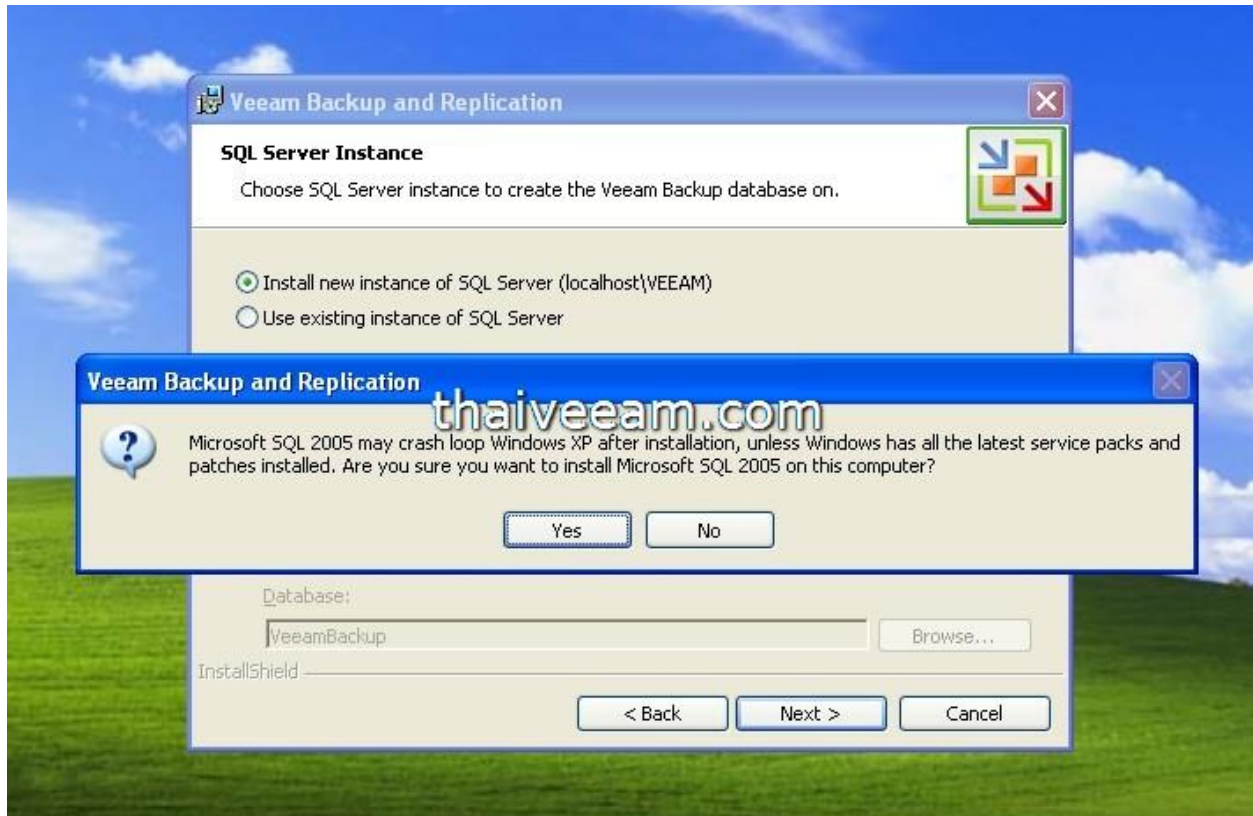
Veeam Backup and Replication

SQL Server Instance

Choose SQL Server instance to create the Veeam Backup database on.

Install new instance of SQL Server (localhost\VEEAM)

Use existing instance of SQL Server

Veeam Backup and Replication

thaiveeam.com

Microsoft SQL 2005 may crash loop Windows XP after installation, unless Windows has all the latest service packs and patches installed. Are you sure you want to install Microsoft SQL 2005 on this computer?

Yes

No

Database:

VeeamBackup

Browse...

InstallShield

< Back

Next >

Cancel